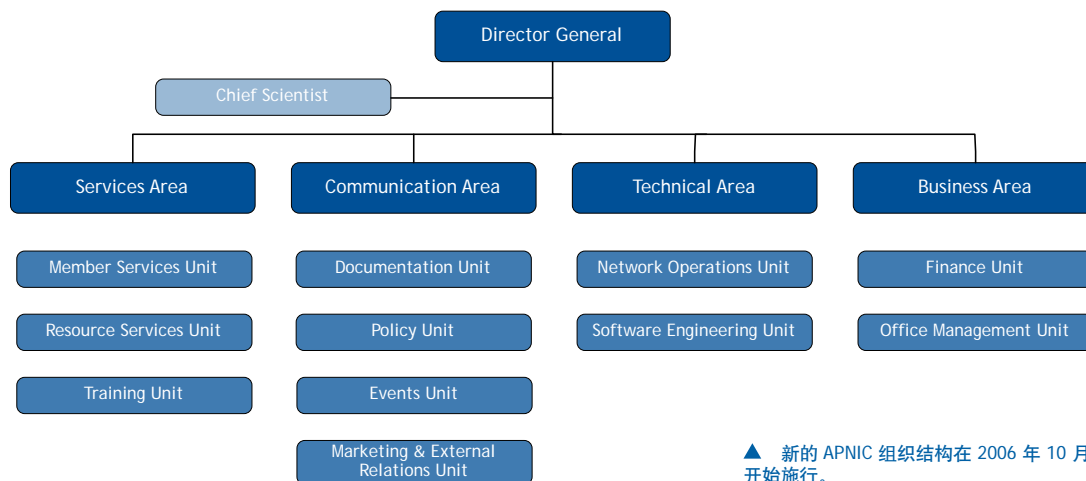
Director General

Chief Scientist

Services Area

Communication Area

Technical Area

Business Area

Member Services Unit

Resource Services Unit

Training Unit

Documentation Unit

Policy Unit

Events Unit

Marketing & External Relations Unit

Network Operations Unit

Software Engineering Unit

Finance Unit

Office Management Unit

▲ 新的 APNIC 组织结构在 2006 年 10 月 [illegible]
开始施行。